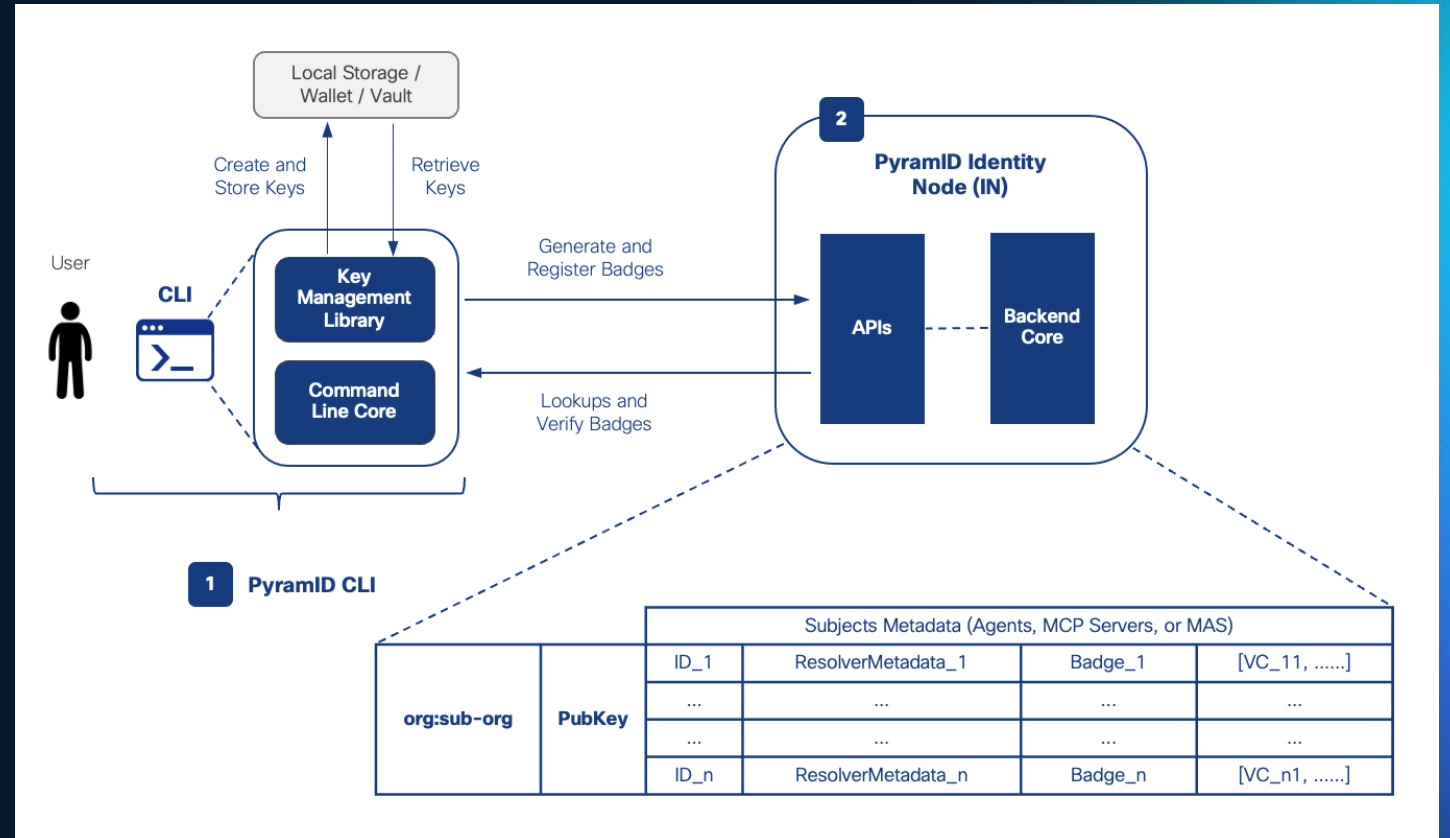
Local Storage / Wallet / Vault

Create and Store Keys

Retrieve Keys

User

CLI

Key Management Library

Command Line Core

Generate and Register Badges

Lookups and Verify Badges

2

PyramID Identity Node (IN)

APIs

Backend Core

1 PyramID CLI

| org:sub-org | PubKey | Subjects Metadata (Agents, MCP Servers, or MAS) | | | |
|---|---|---|---|---|---|
| | | ID_1 | ResolverMetadata_1 | Badge_1 | [VC_11, ......] |
| | | ... | ... | ... | ... |
| | | ... | ... | ... | ... |
| | | ID_n | ResolverMetadata_n | Badge_n | [VC_n1, ......] |